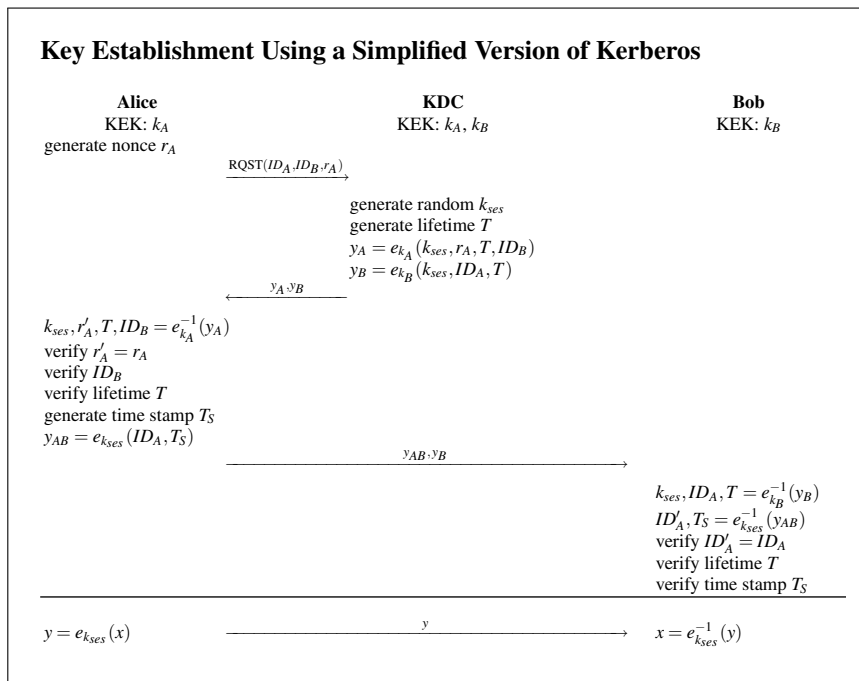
Key Establishment Using a Simplified Version of Kerberos

Alice
KEK: $k_A$
generate nonce $r_A$

KDC
KEK: $k_A$, $k_B$

Bob
KEK: $k_B$

RQST$(ID_A, ID_B, r_A)$

generate random $k_{ses}$
generate lifetime $T$
$y_A = e_{k_A}(k_{ses}, r_A, T, ID_B)$
$y_B = e_{k_B}(k_{ses}, ID_A, T)$

$y_A, y_B$

$k_{ses}, r'_A, T, ID_B = e^{-1}_{k_A}(y_A)$
verify $r'_A = r_A$
verify $ID_B$
verify lifetime $T$
generate time stamp $T_S$
$y_{AB} = e_{k_{ses}}(ID_A, T_S)$

$y_{AB}, y_B$

$k_{ses}, ID_A, T = e^{-1}_{k_B}(y_B)$
$ID'_A, T_S = e^{-1}_{k_{ses}}(y_{AB})$
verify $ID'_A = ID_A$
verify lifetime $T$
verify time stamp $T_S$

$y = e_{k_{ses}}(x)$

$y$

$x = e^{-1}_{k_{ses}}(y)$